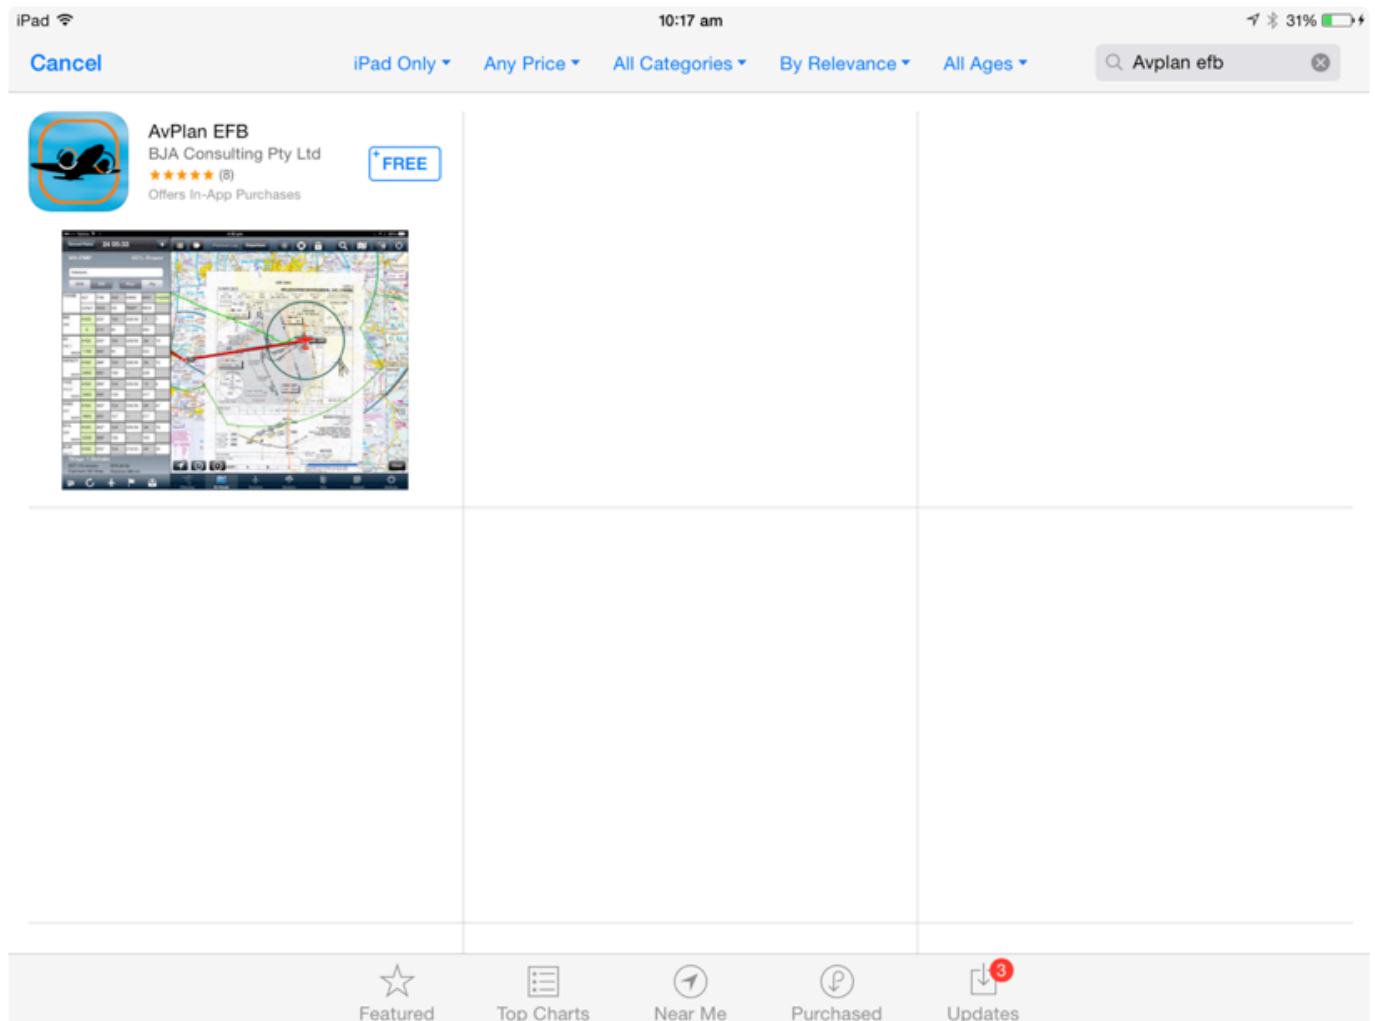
iPad 10:17 am 31%

Cancel iPad Only Any Price All Categories By Relevance All Ages Avplan efb

AvPlan EFB
BJA Consulting Pty Ltd
★★★★★ (8)
Offers In-App Purchases
FREE

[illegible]

Featured Top Charts Near Me Purchased 3 Updates